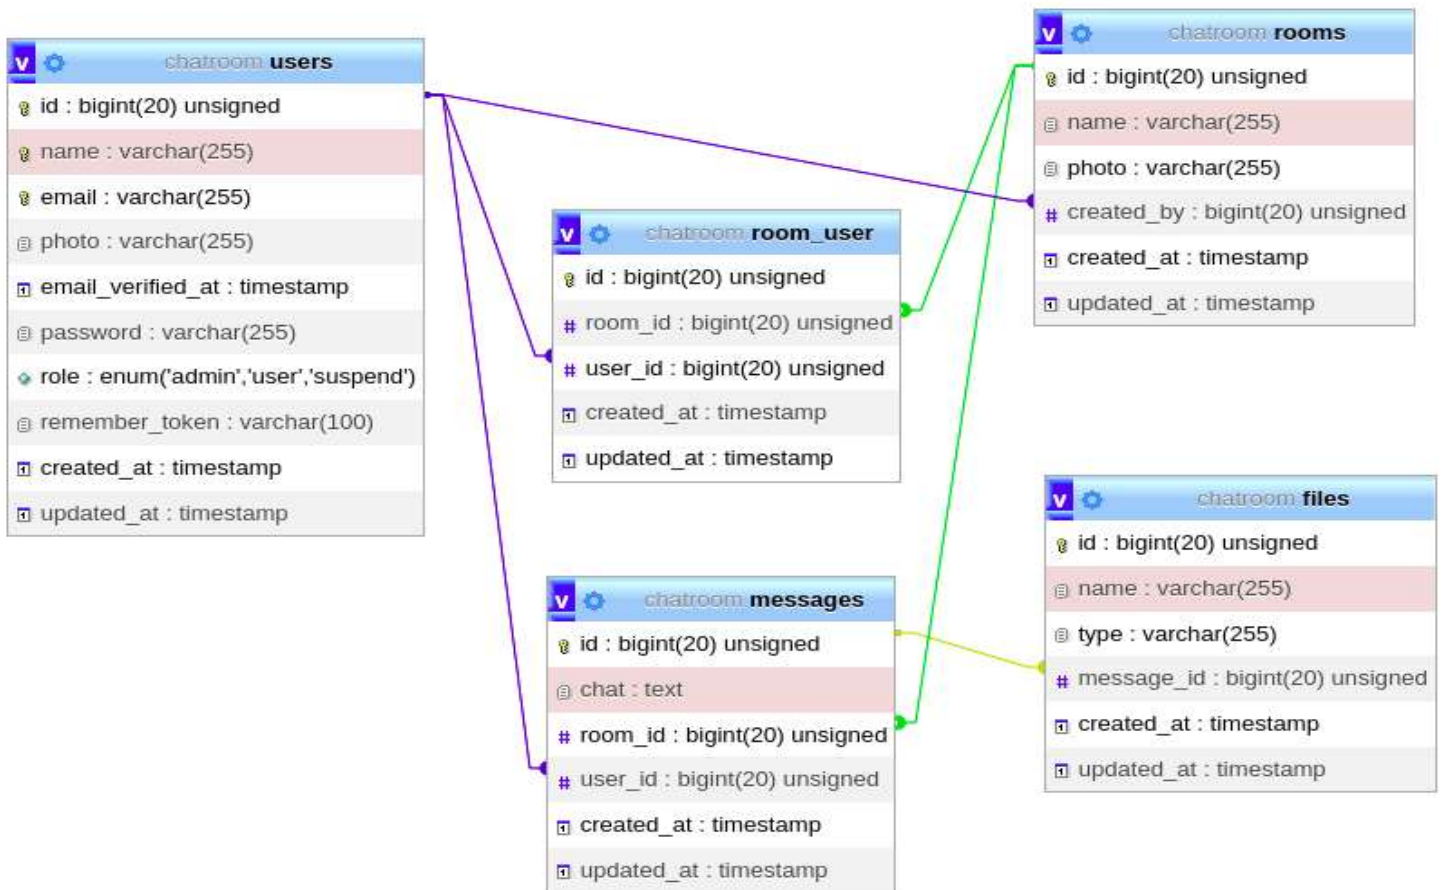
v chatroom users
id : bigint(20) unsigned
name : varchar(255)
email : varchar(255)
photo : varchar(255)
email_verified_at : timestamp
password : varchar(255)
role : enum('admin','user','suspend')
remember_token : varchar(100)
created_at : timestamp
updated_at : timestamp

v chatroom room_user
id : bigint(20) unsigned
room_id : bigint(20) unsigned
user_id : bigint(20) unsigned
created_at : timestamp
updated_at : timestamp

v chatroom rooms
id : bigint(20) unsigned
name : varchar(255)
photo : varchar(255)
created_by : bigint(20) unsigned
created_at : timestamp
updated_at : timestamp

v chatroom messages
id : bigint(20) unsigned
chat : text
room_id : bigint(20) unsigned
user_id : bigint(20) unsigned
created_at : timestamp
updated_at : timestamp

v chatroom files
id : bigint(20) unsigned
name : varchar(255)
type : varchar(255)
message_id : bigint(20) unsigned
created_at : timestamp
updated_at : timestamp